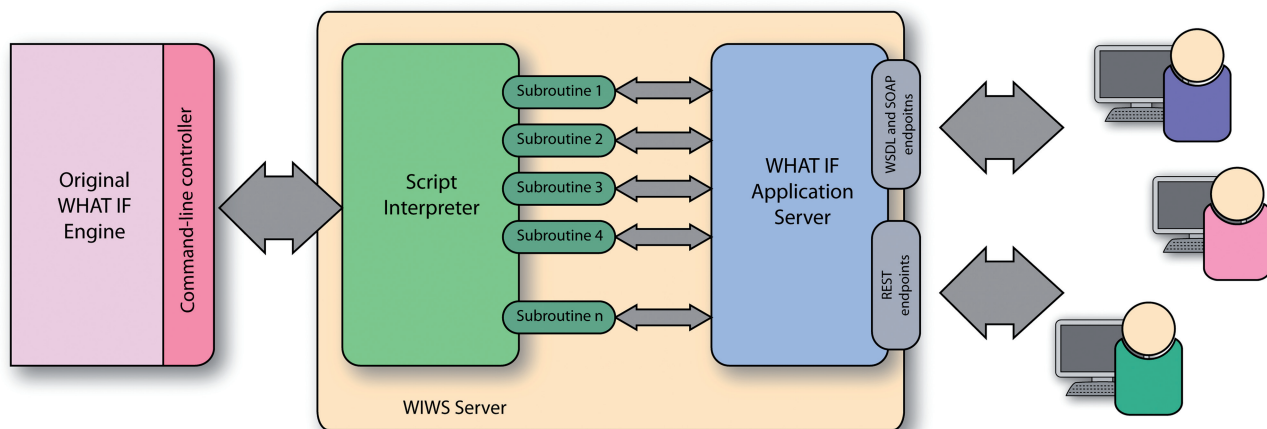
Original WHAT IF Engine

Command-line controller

Script Interpreter

Subroutine 1

Subroutine 2

Subroutine 3

Subroutine 4

Subroutine n

WHAT IF Application Server

WSDL and SOAP endpoitns

REST endpoints

WIWS Server